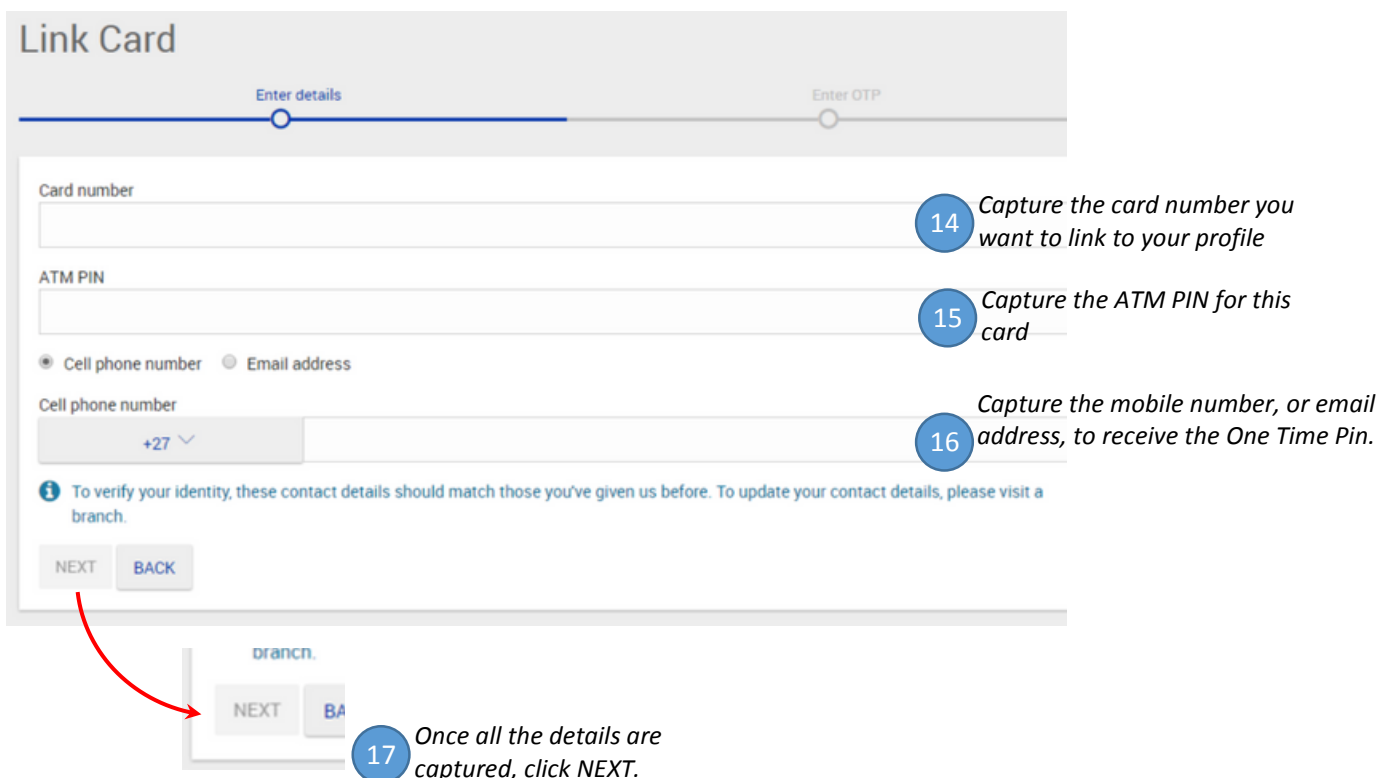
Link Card

Enter details

Enter OTP

Card number

14 Capture the card number you want to link to your profile

ATM PIN

15 Capture the ATM PIN for this card

Cell phone number Email address

Cell phone number

+27

16 Capture the mobile number, or email address, to receive the One Time Pin.

To verify your identity, these contact details should match those you've given us before. To update your contact details, please visit a branch.

NEXT BACK

branch.

NEXT BA

17 Once all the details are captured, click NEXT.